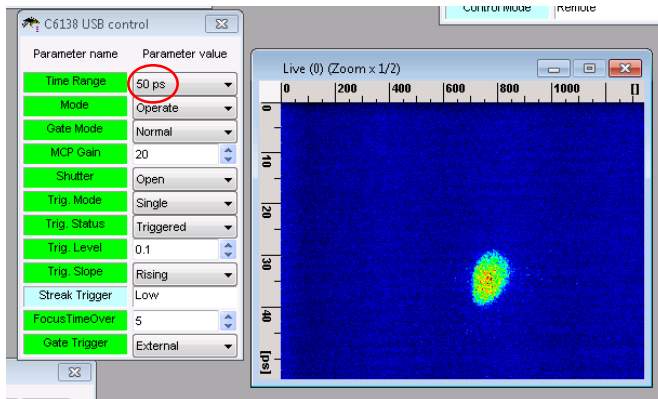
C6138 USB control

| Parameter name | Parameter value |
|---|---|
| Time Range | 50 ps |
| Mode | Operate |
| Gate Mode | Normal |
| MCP Gain | 20 |
| Shutter | Open |
| Trig. Mode | Single |
| Trig. Status | Triggered |
| Trig. Level | 0.1 |
| Trig. Slope | Rising |
| Streak Trigger | Low |
| FocusTimeOver | 5 |
| Gate Trigger | External |

Control Mode | Remote

Live (0) (Zoom x 1/2)

0 200 400 600 800 1000 []

0 10 20 30 40 [ps]